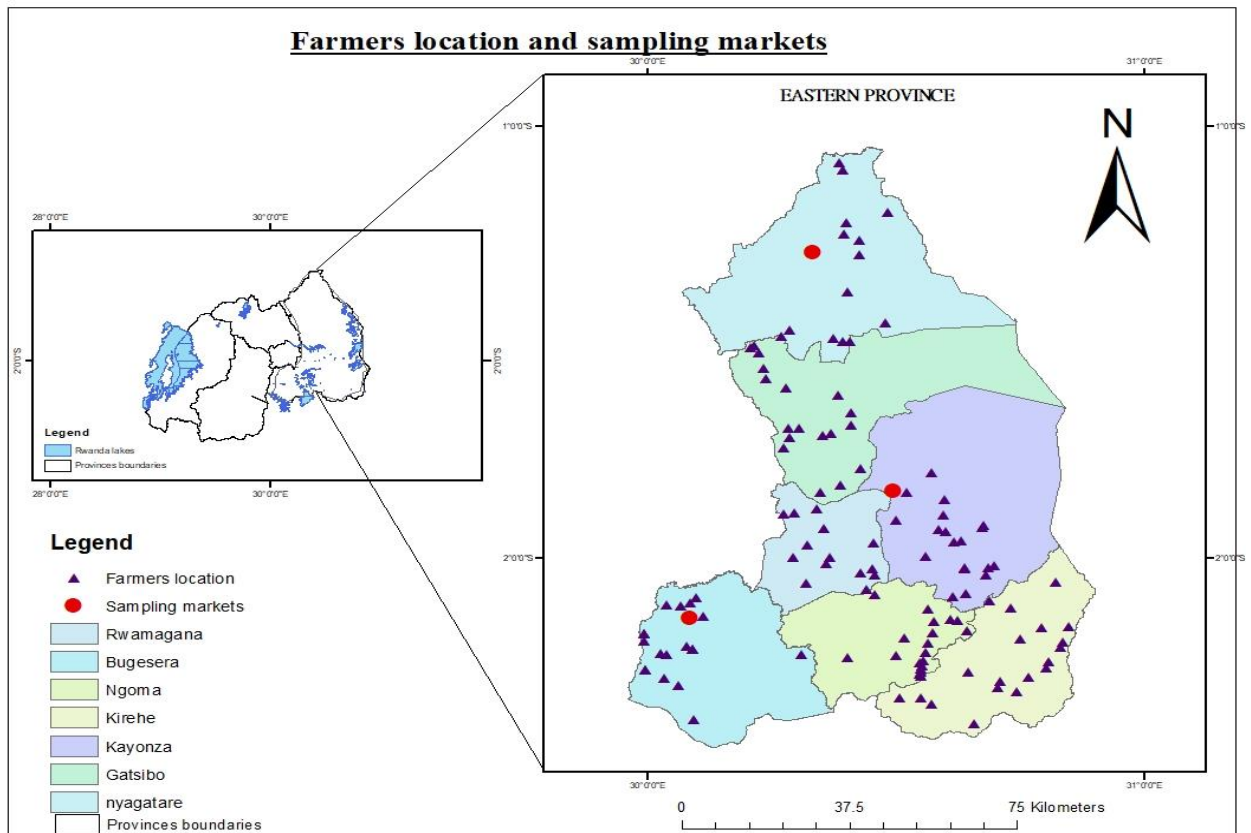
Farmers location and sampling markets

28°0'0"E
30°0'0"E
2°0'0"S
2°0'0"S
Legend
Rwanda lakes
Provinces boundaries
28°0'0"E
30°0'0"E

30°0'0"E
31°0'0"E
EASTERN PROVINCE
1°0'0"S
1°0'0"S
N
2°0'0"S
2°0'0"S
30°0'0"E
31°0'0"E

Legend
Farmers location
Sampling markets
Rwamagana
Bugesera
Ngoma
Kirehe
Kayonza
Gatsibo
nyagatare
Provinces boundaries

0 37.5 75 Kilometers